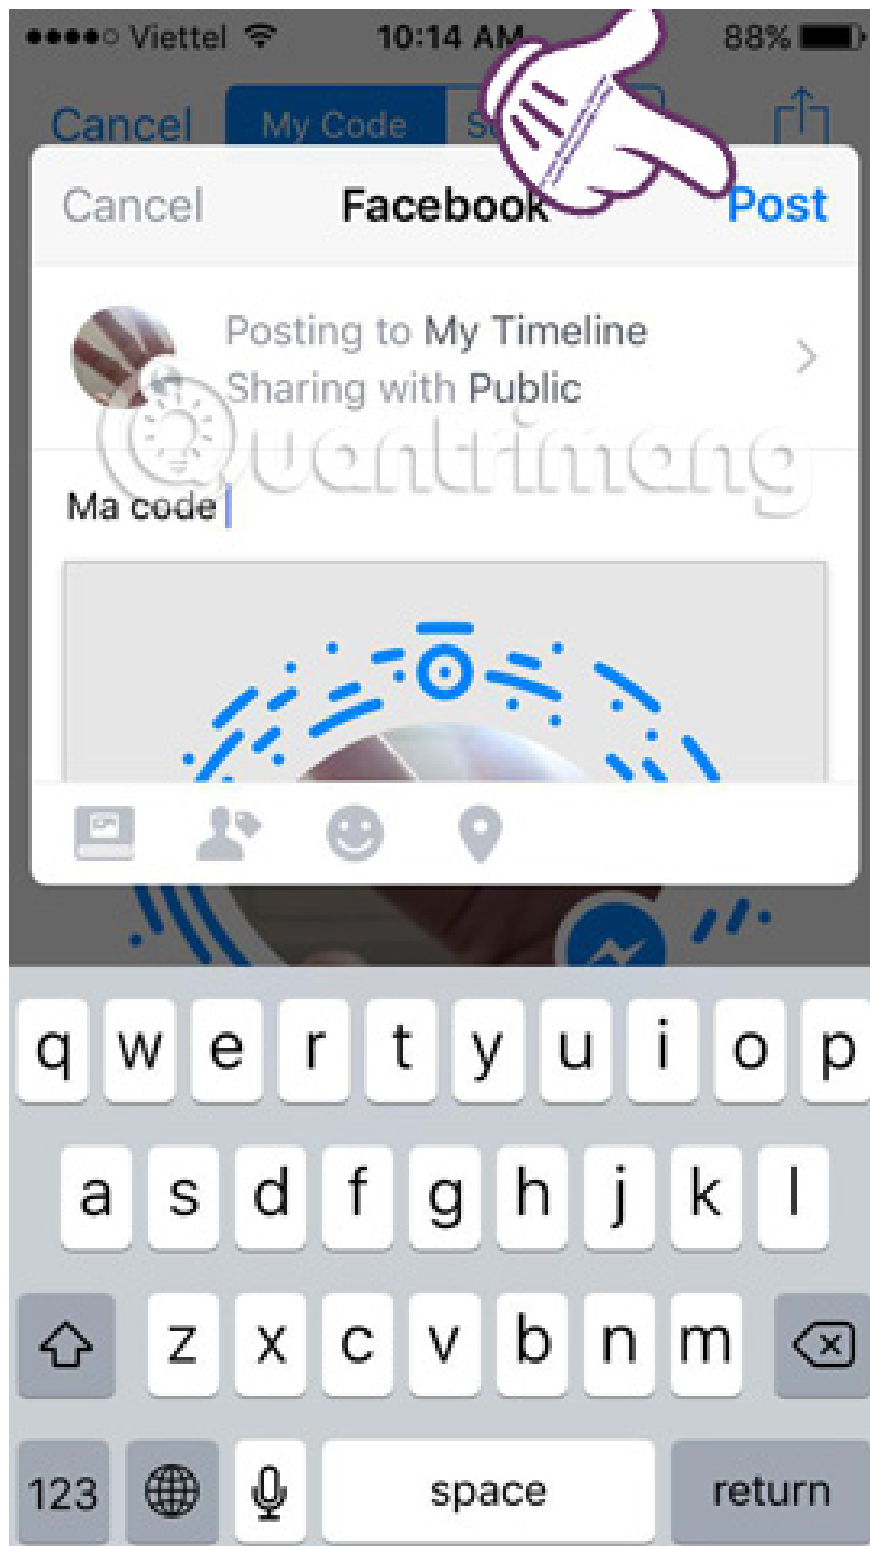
●●●●○ Viettel 10:14 AM 88%

Cancel My Code S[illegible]

Cancel Facebook Post

Posting to My Timeline
Sharing with Public

Quantrimang

Ma code

q w e r t y u i o p
a s d f g h j k l
z x c v b n m
123 space return